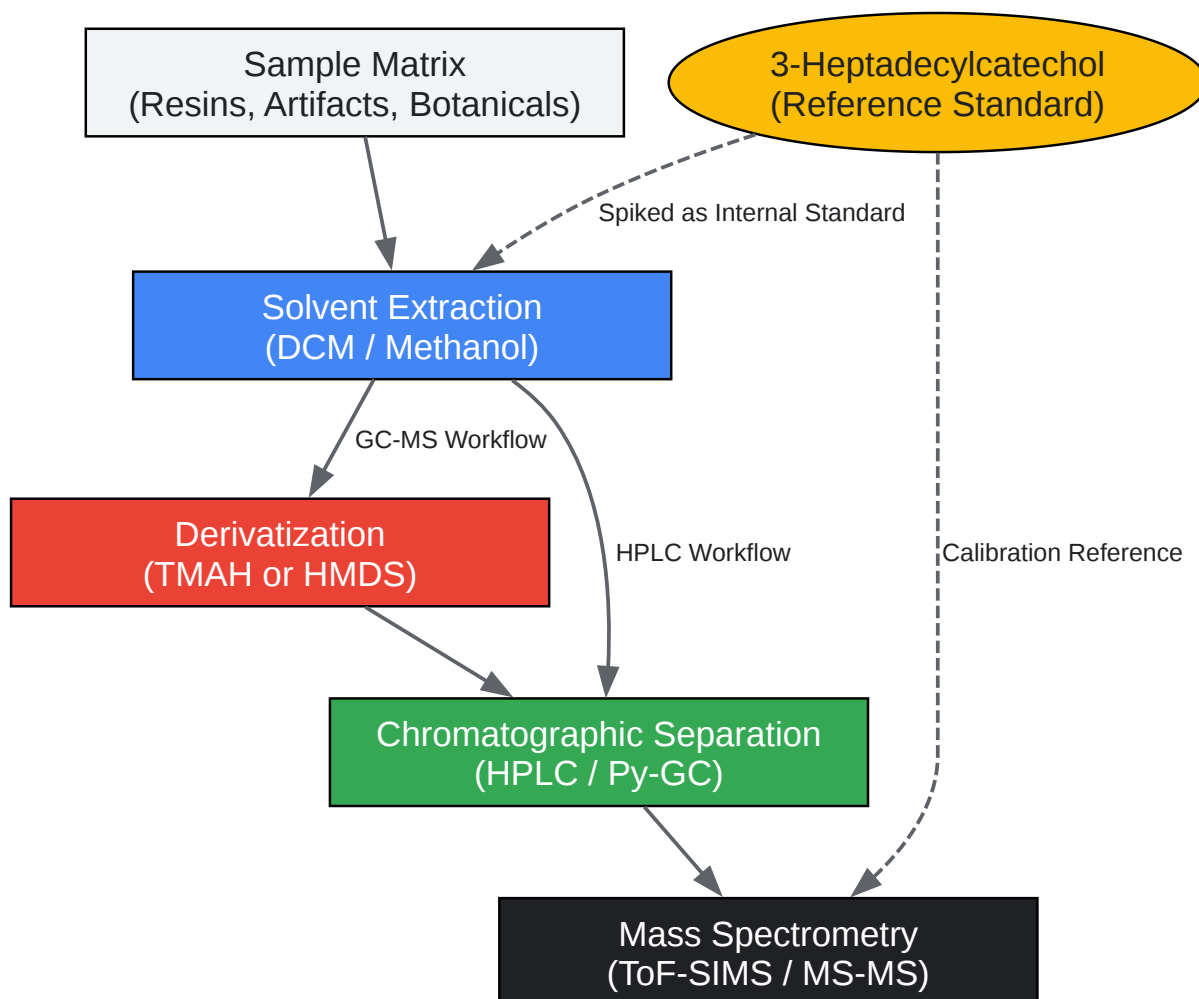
Sample Matrix
(Resins, Artifacts, Botanicals)

3-Heptadecylcatechol
(Reference Standard)

Spiked as Internal Standard

Solvent Extraction
(DCM / Methanol)

GC-MS Workflow

HPLC Workflow

Calibration Reference

Derivatization
(TMAH or HMDS)

Chromatographic Separation
(HPLC / Py-GC)

Mass Spectrometry
(ToF-SIMS / MS-MS)